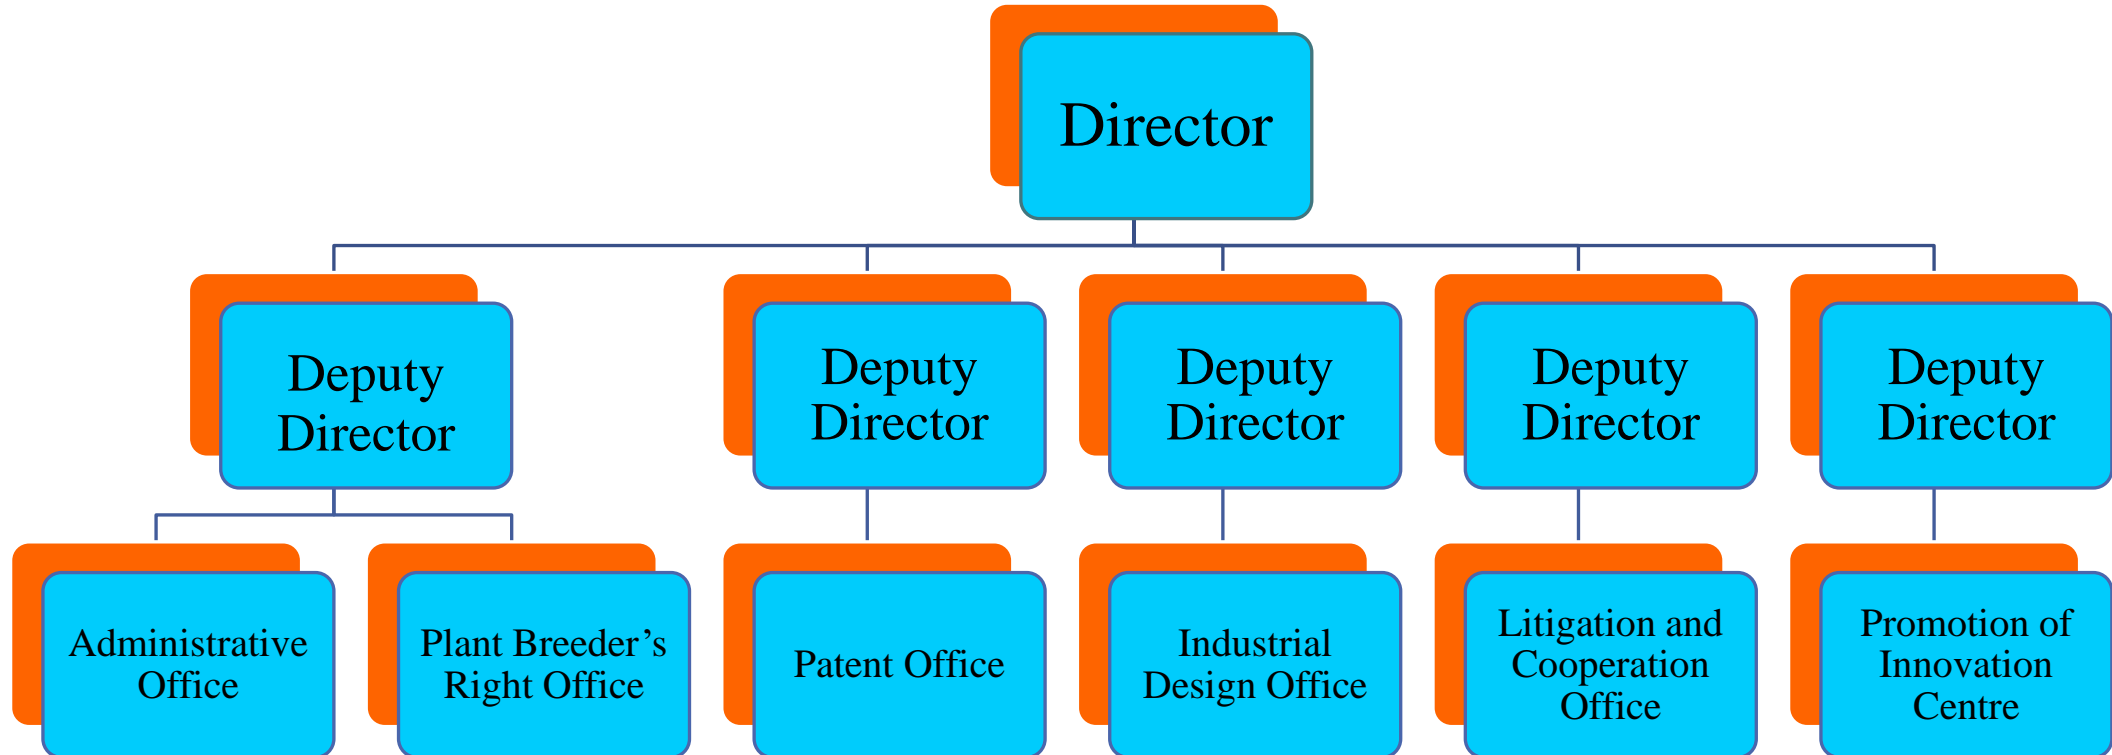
Director

Deputy Director

Deputy Director

Deputy Director

Deputy Director

Deputy Director

Administrative Office

Plant Breeder’s Right Office

Patent Office

Industrial Design Office

Litigation and Cooperation Office

Promotion of Innovation Centre